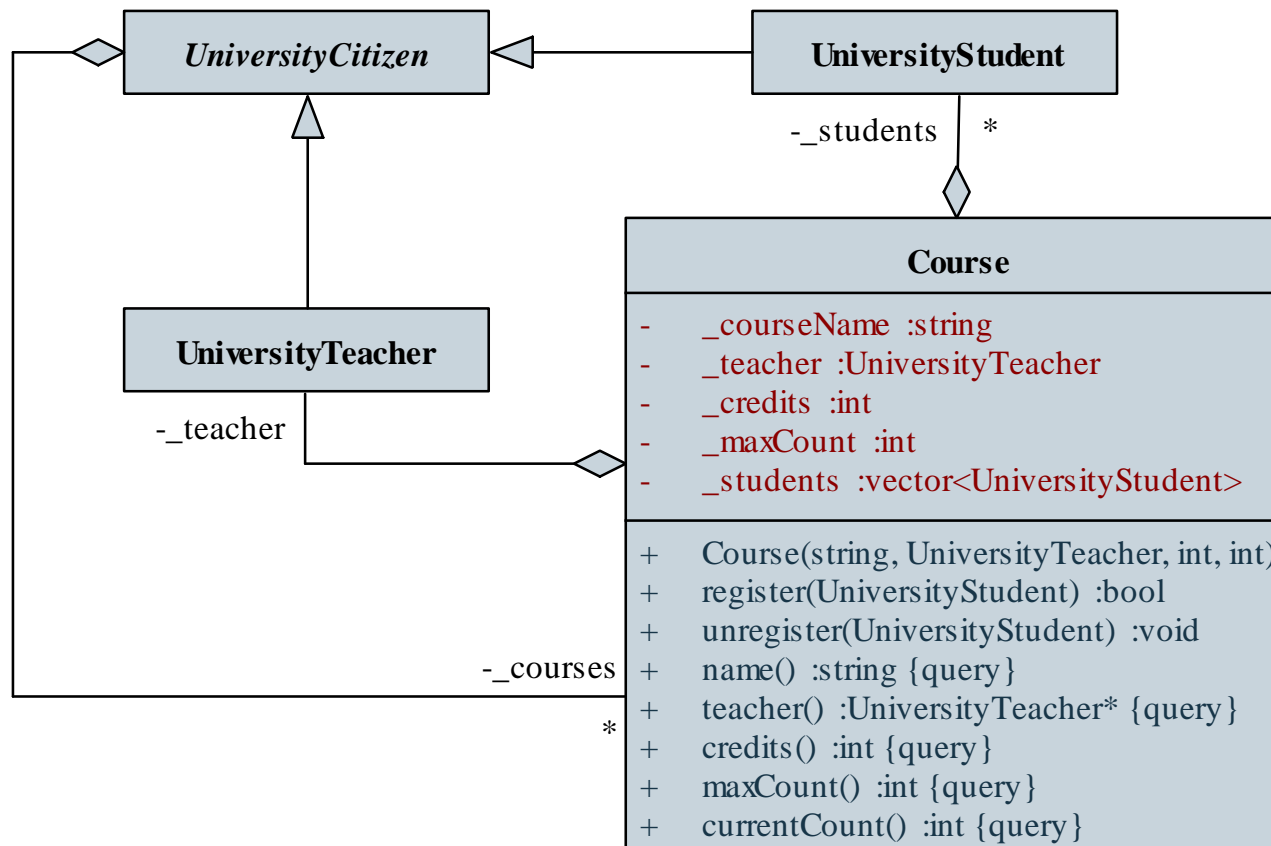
UniversityCitizen

UniversityStudent

-_students *

Course

- _courseName :string
- _teacher :UniversityTeacher
- _credits :int
- _maxCount :int
- _students :vector<UniversityStudent>

+ Course(string, UniversityTeacher, int, int)
+ register(UniversityStudent) :bool
+ unregister(UniversityStudent) :void
+ name() :string {query}
+ teacher() :UniversityTeacher* {query}
+ credits() :int {query}
+ maxCount() :int {query}
+ currentCount() :int {query}

UniversityTeacher

-_teacher

-_courses

*